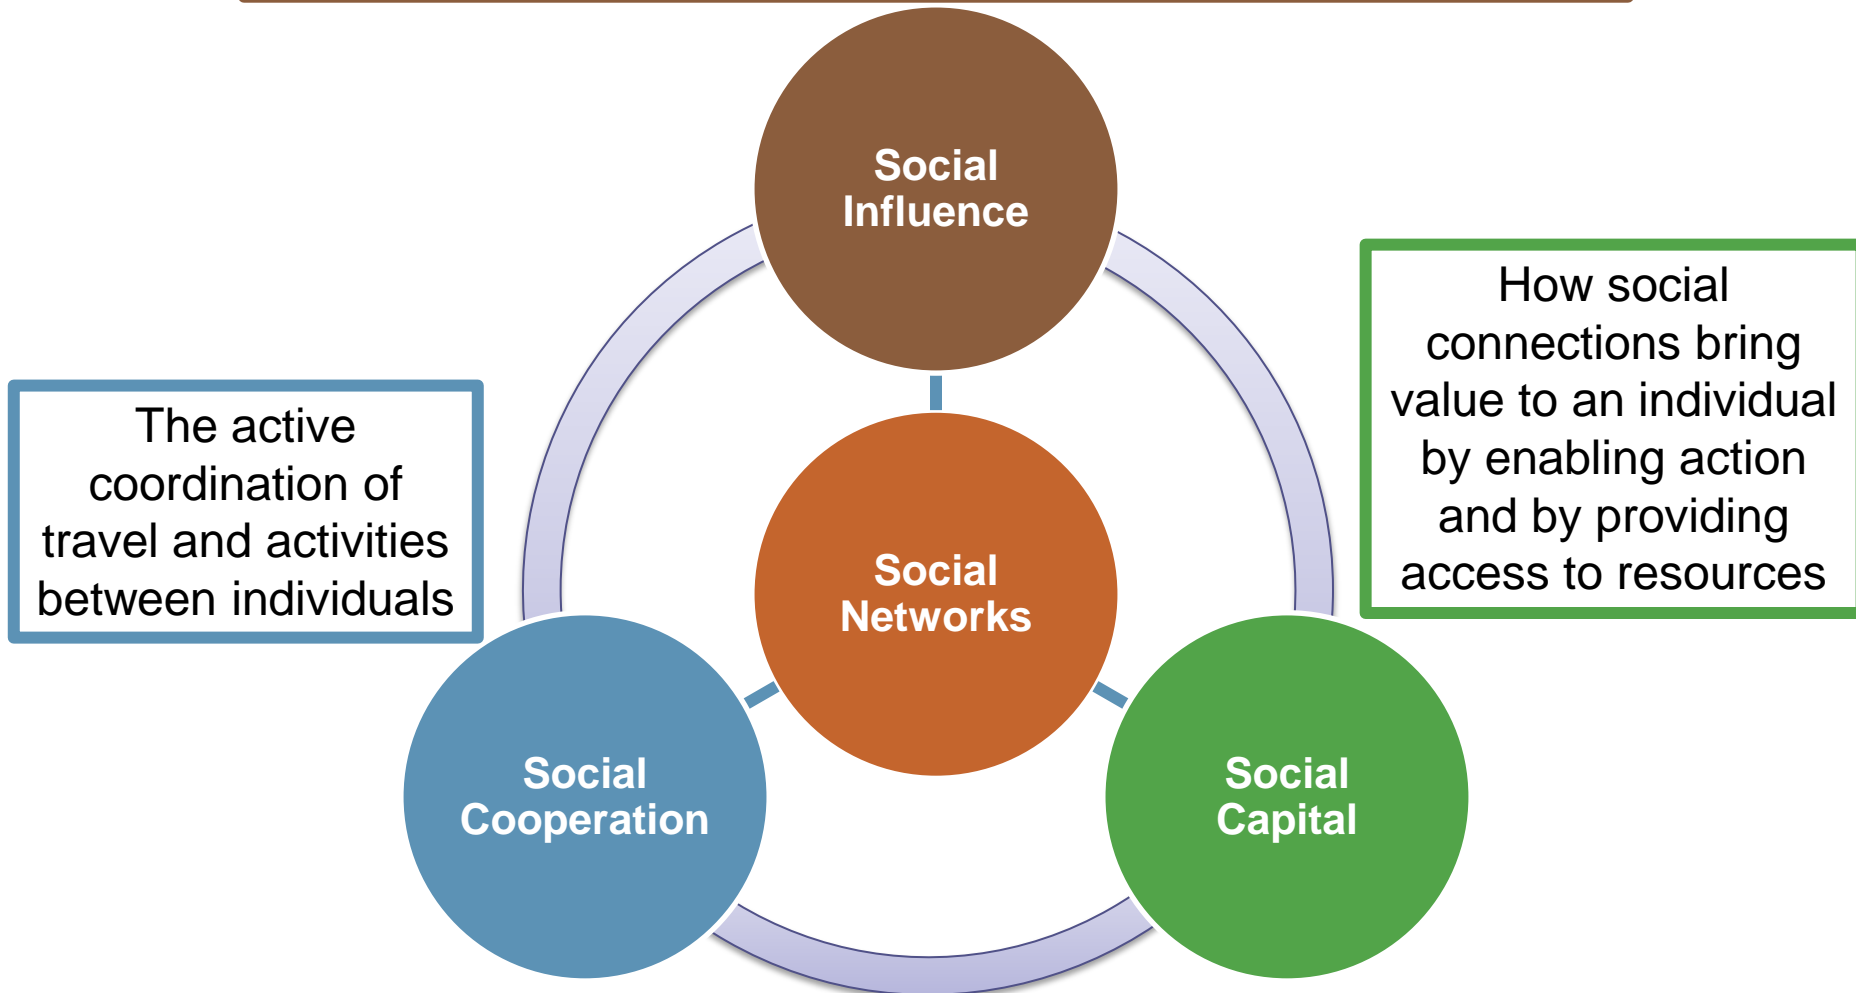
Social Influence

How social connections bring value to an individual by enabling action and by providing access to resources

The active coordination of travel and activities between individuals

Social Networks

Social Cooperation

Social Capital